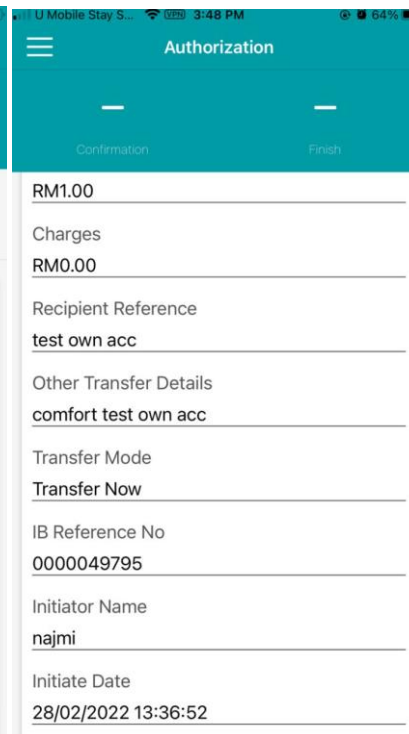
U Mobile Stay S... VPN 3:48 PM 64%

Authorization

Confirmation

Finish

RM1.00

Charges

RM0.00

Recipient Reference

test own acc

Other Transfer Details

comfort test own acc

Transfer Mode

Transfer Now

IB Reference No

0000049795

Initiator Name

najmi

Initiate Date

28/02/2022 13:36:52